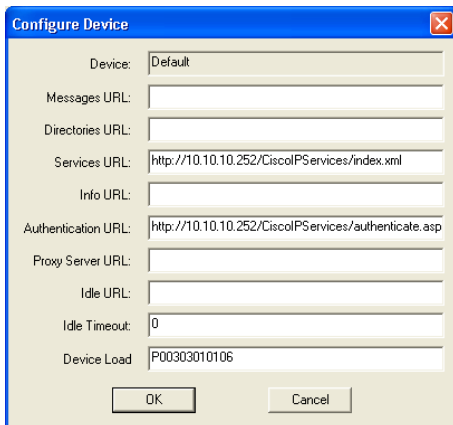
Configure Device

Device: Default

Messages URL:

Directories URL:

Services URL: http://10.10.10.252/CiscoIPServices/index.xml

Info URL:

Authentication URL: http://10.10.10.252/CiscoIPServices/authenticate.asp

Proxy Server URL:

Idle URL:

Idle Timeout: 0

Device Load P00303010106

OK Cancel